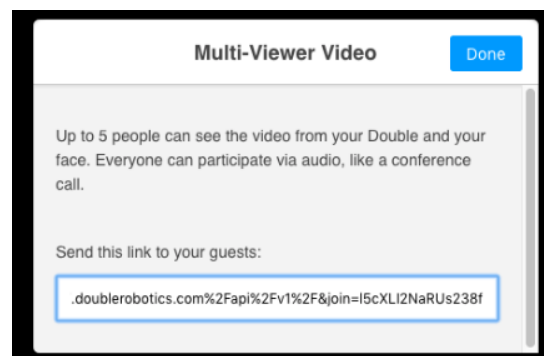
Multi-Viewer Video

Done

Up to 5 people can see the video from your Double and your face. Everyone can participate via audio, like a conference call.

Send this link to your guests:

.doublerobotics.com%2Fapi%2Fv1%2F&join=I5cXLI2NaRUs238f